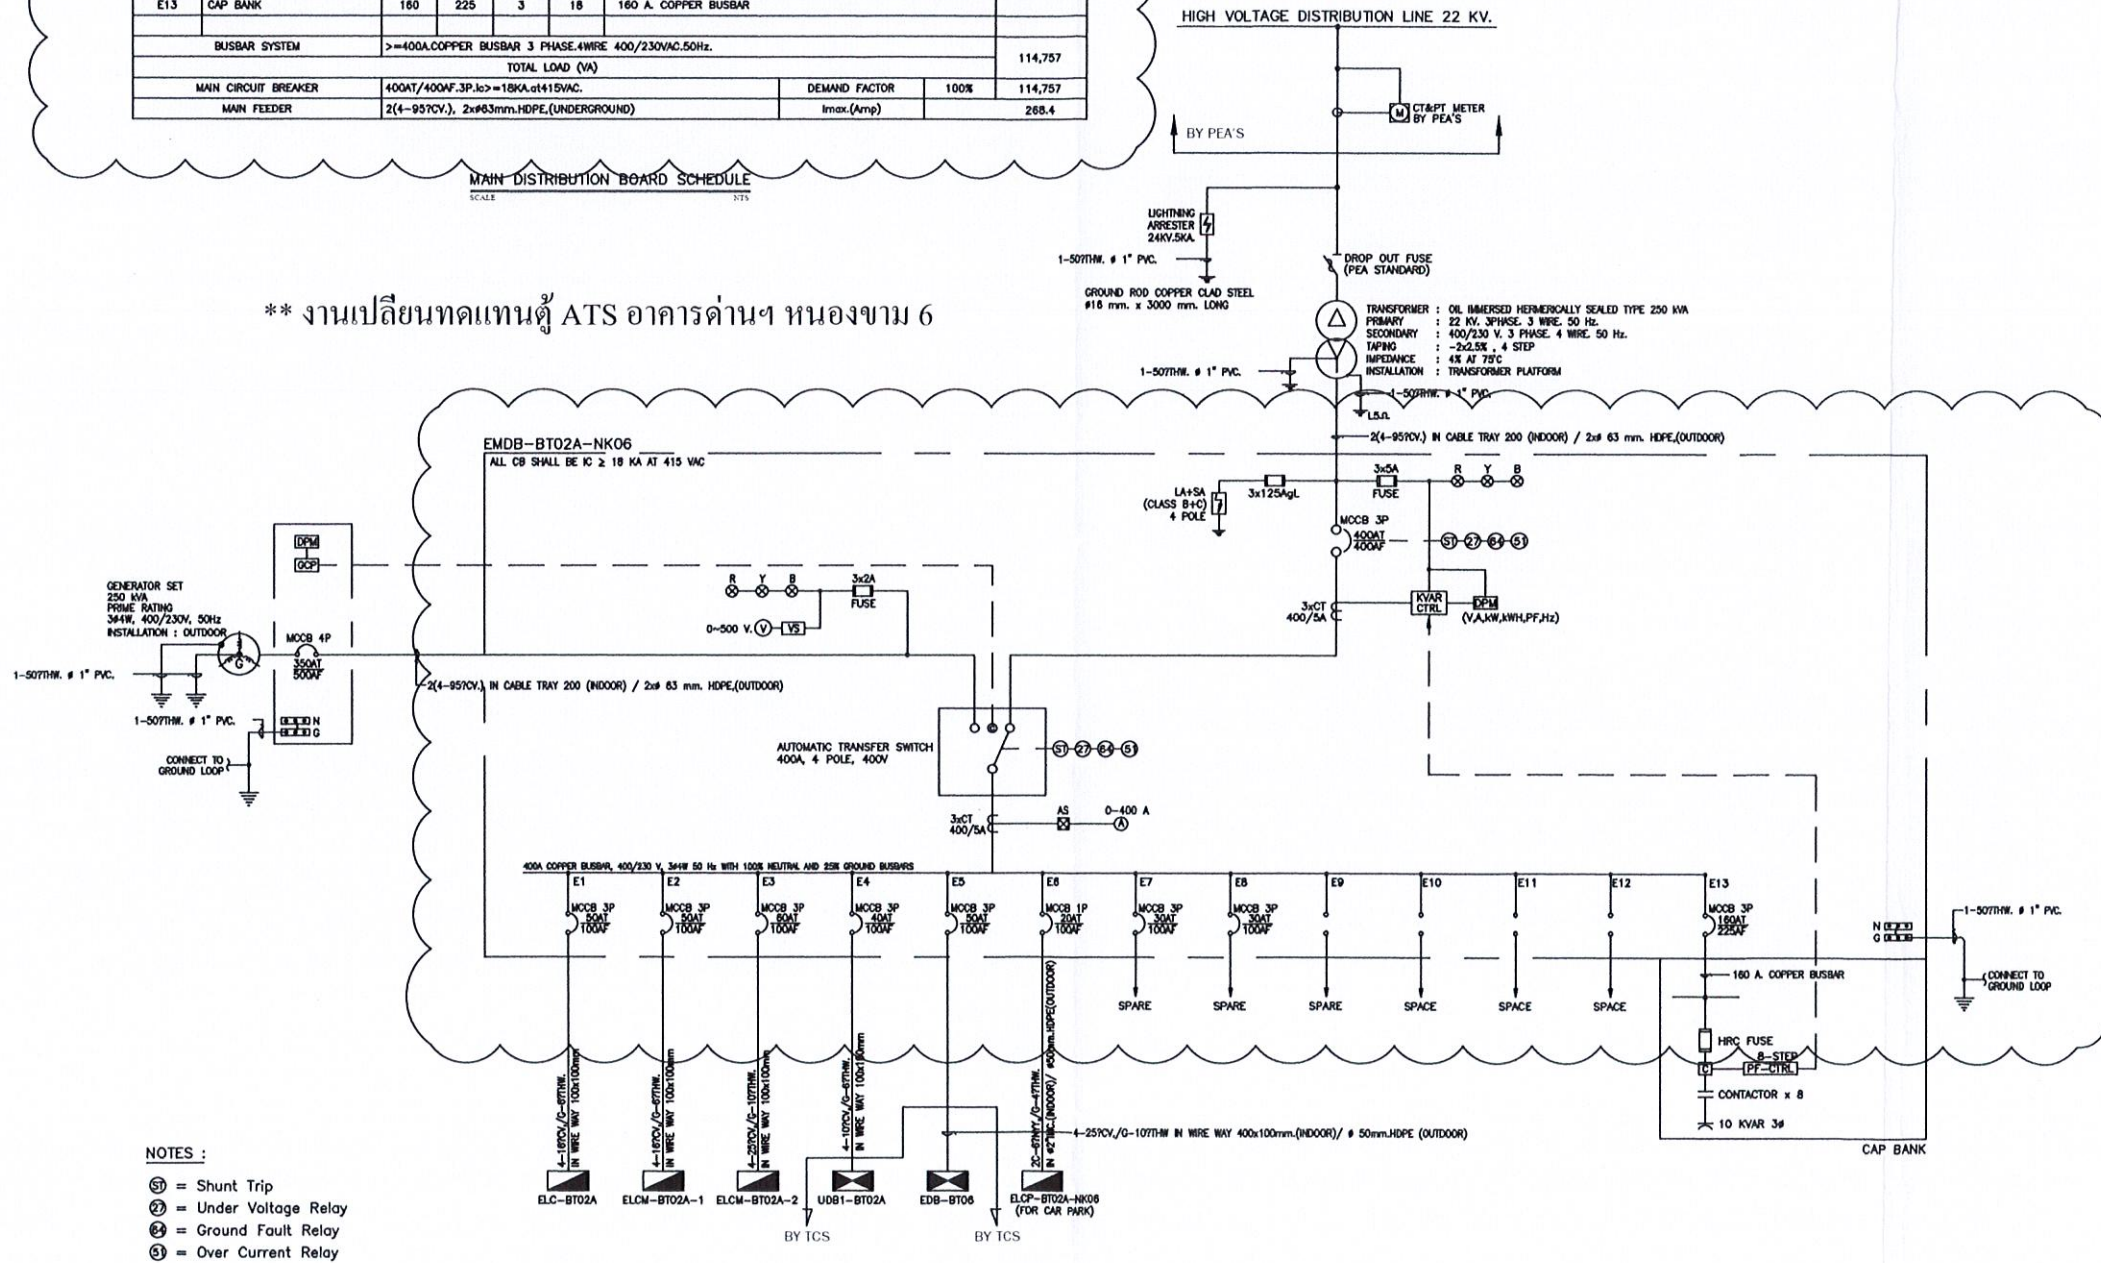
| E13 | CAP BANK | 160 | 225 | 3 | 18 | 160 A. COPPER BUSBAR | | | |
|---|---|---|---|---|---|---|---|---|---|
| BUSBAR SYSTEM | | >=400A.COPPER BUSBAR 3 PHASE.4WIRE 400/230VAC.50Hz. | | | | | | | 114,757 |
| TOTAL LOAD (VA) | | | | | | | | | |
| MAIN CIRCUIT BREAKER | | 400AT/400AF.3P.Ic>=18KA.at415VAC. | | | | | DEMAND FACTOR | 100% | 114,757 |
| MAIN FEEDER | | 2(4-95?CV.), 2x#63mm.HDPE.(UNDERGROUND) | | | | | Imax.(Amp) | | 268.4 |

MAIN DISTRIBUTION BOARD SCHEDULE
SCALE NTS

HIGH VOLTAGE DISTRIBUTION LINE 22 KV.
CT&PT METER BY PEA'S
BY PEA'S
LIGHTNING ARRESTER 24KV.5KA.
1-50?THW. ø 1" PVC.
GROUND ROD COPPER CLAD STEEL ø16 mm. x 3000 mm. LONG
DROP OUT FUSE (PEA STANDARD)
TRANSFORMER : OIL IMMERSED HERMERICALLY SEALED TYPE 250 kVA
PRIMARY : 22 KV. 3PHASE. 3 WIRE. 50 Hz.
SECONDARY : 400/230 V. 3 PHASE. 4 WIRE. 50 Hz.
TAPING : -2x2.5% , 4 STEP
IMPEDANCE : 4% AT 75'C
INSTALLATION : TRANSFORMER PLATFORM
1-50?THW. ø 1" PVC.
1-50?THW. ø 1" PVC.
L.S.n.

** งานเปลียนทดแทนตู้ ATS อาคารด่านฯ หนองขาม 6

EMDB-BT02A-NK06
ALL CB SHALL BE IC ≥ 18 KA AT 415 VAC
2(4-95?CV.) IN CABLE TRAY 200 (INDOOR) / 2xø 63 mm. HDPE.(OUTDOOR)
LA+SA (CLASS B+C) 4 POLE
3x125AgL
3x5A FUSE
R Y B
MCCB 3P 400AT 400AF
51 27 64 51
3xCT 400/5A
KVAR CTRL
DPM (V,A,kW,kWH,PF,Hz)
DPM
GCP
GENERATOR SET 250 kVA PRIME RATING 3ø4W, 400/230V, 50Hz INSTALLATION : OUTDOOR
G
MCCB 4P 350AT 500AF
1-50?THW. ø 1" PVC.
1-50?THW. ø 1" PVC.
N G
CONNECT TO GROUND LOOP
R Y B
3x2A FUSE
0-500 V. V VS
2(4-95?CV.) IN CABLE TRAY 200 (INDOOR) / 2xø 63 mm. HDPE.(OUTDOOR)
AUTOMATIC TRANSFER SWITCH 400A, 4 POLE, 400V
ST 27 64 51
3xCT 400/5A
AS
0-400 A
A
400A COPPER BUSBAR, 400/230 V, 3ø4W 50 Hz WITH 100% NEUTRAL AND 25% GROUND BUSBARS
E1 MCCB 3P 50AT 100AF
E2 MCCB 3P 50AT 100AF
E3 MCCB 3P 50AT 100AF
E4 MCCB 3P 40AT 100AF
E5 MCCB 3P 50AT 100AF
E6 MCCB 1P 20AT 100AF
E7 MCCB 3P 30AT 100AF
E8 MCCB 3P 30AT 100AF
E9
E10
E11
E12
E13 MCCB 3P 160AT 225AF
SPARE SPARE SPARE SPACE SPACE SPACE
160 A. COPPER BUSBAR
N G
1-50?THW. ø 1" PVC.
CONNECT TO GROUND LOOP
HRC FUSE
8-STEP PF-CTRL
C
CONTACTOR x 8
10 KVAR 3ø
CAP BANK
4-16?CV./G-6?THW. IN WIRE WAY 100x100mm
4-16?CV./G-6?THW. IN WIRE WAY 100x100mm
4-25?CV./G-10?THW. IN WIRE WAY 100x100mm
4-10?CV./G-6?THW. IN WIRE WAY 100x100mm
2C-6?NYY./G-4?THW. IN ø2?MC.(INDOOR)/ ø50mm.HDPE(OUTDOOR)
4-25?CV./G-10?THW IN WIRE WAY 400x100mm.(INDOOR)/ ø 50mm.HDPE (OUTDOOR)
ELC-BT02A
ELCM-BT02A-1
ELCM-BT02A-2
UDB1-BT02A
EDB-BT06
ELCP-BT02A-NK06 (FOR CAR PARK)
BY TCS
BY TCS

NOTES :
ST = Shunt Trip
27 = Under Voltage Relay
64 = Ground Fault Relay
51 = Over Current Relay